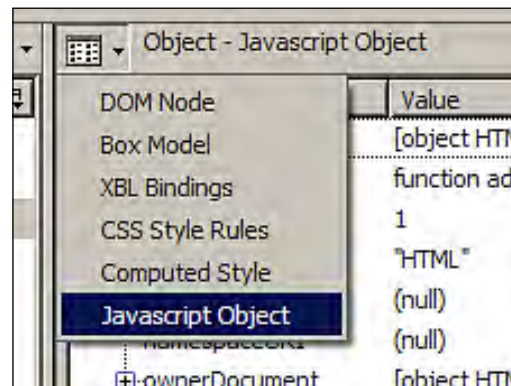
Object - Javascript Object

DOM Node
Box Model
XBL Bindings
CSS Style Rules
Computed Style
Javascript Object

Value
[object HTM
function ad
1
"HTML"
(null)
(null)
[object HTM

namespaceURI
ownerDocument